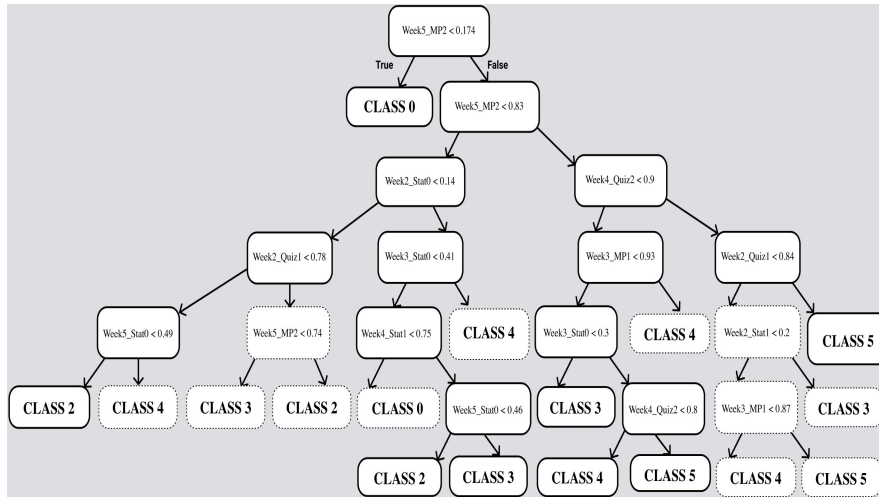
Week5_MP2 < 0.174

True

False

CLASS 0

Week5_MP2 < 0.83

Week2_Stat0 < 0.14

Week4_Quiz2 < 0.9

Week2_Quiz1 < 0.78

Week3_Stat0 < 0.41

Week3_MP1 < 0.93

Week2_Quiz1 < 0.84

Week5_Stat0 < 0.49

Week5_MP2 < 0.74

Week4_Stat1 < 0.75

CLASS 4

Week3_Stat0 < 0.3

CLASS 4

Week2_Stat1 < 0.2

CLASS 5

CLASS 2

CLASS 4

CLASS 3

CLASS 2

CLASS 0

Week5_Stat0 < 0.46

CLASS 3

Week4_Quiz2 < 0.8

Week3_MP1 < 0.87

CLASS 3

CLASS 2

CLASS 3

CLASS 4

CLASS 5

CLASS 4

CLASS 5